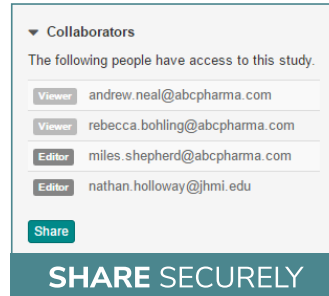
▾ Collaborators

The following people have access to this study.

Viewer andrew.neal@abcpharma.com

Viewer rebecca.bohling@abcpharma.com

Editor miles.shepherd@abcpharma.com

Editor nathan.holloway@jhmi.edu

Share

SHARE SECURELY